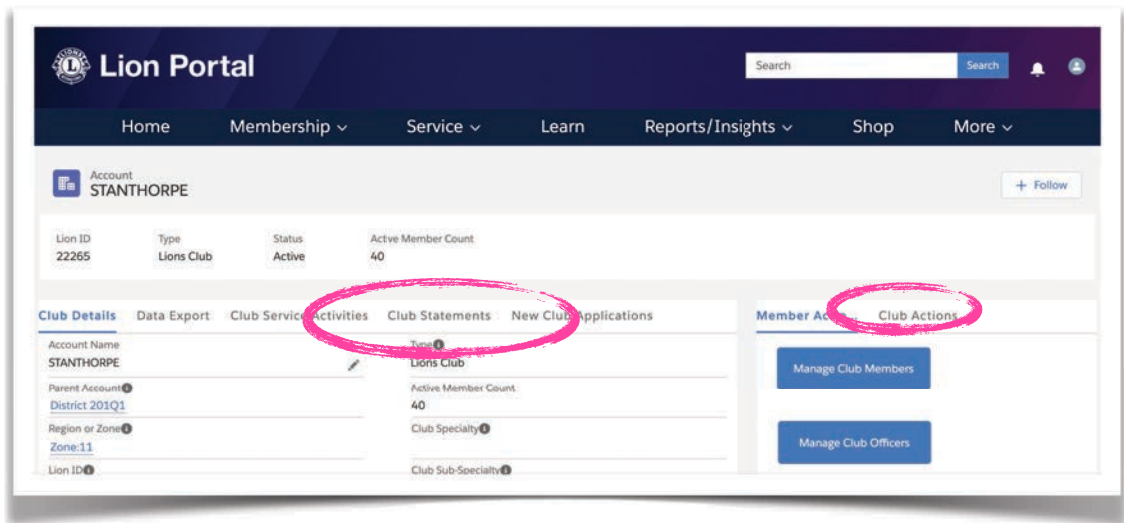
Lion Portal

Search Search

Home Membership Service Learn Reports/Insights Shop More

Account
STANTHORPE

+ Follow

| Lion ID | Type | Status | Active Member Count |
|---|---|---|---|
| 22265 | Lions Club | Active | 40 |

Club Details Data Export Club Service Activities Club Statements New Club Applications

Account Name
STANTHORPE

Type
Lions Club

Parent Account
District 201Q1

Active Member Count
40

Region or Zone
Zone:11

Club Specialty

Lion ID

Club Sub-Specialty

Member Ac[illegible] Club Actions

Manage Club Members

Manage Club Officers